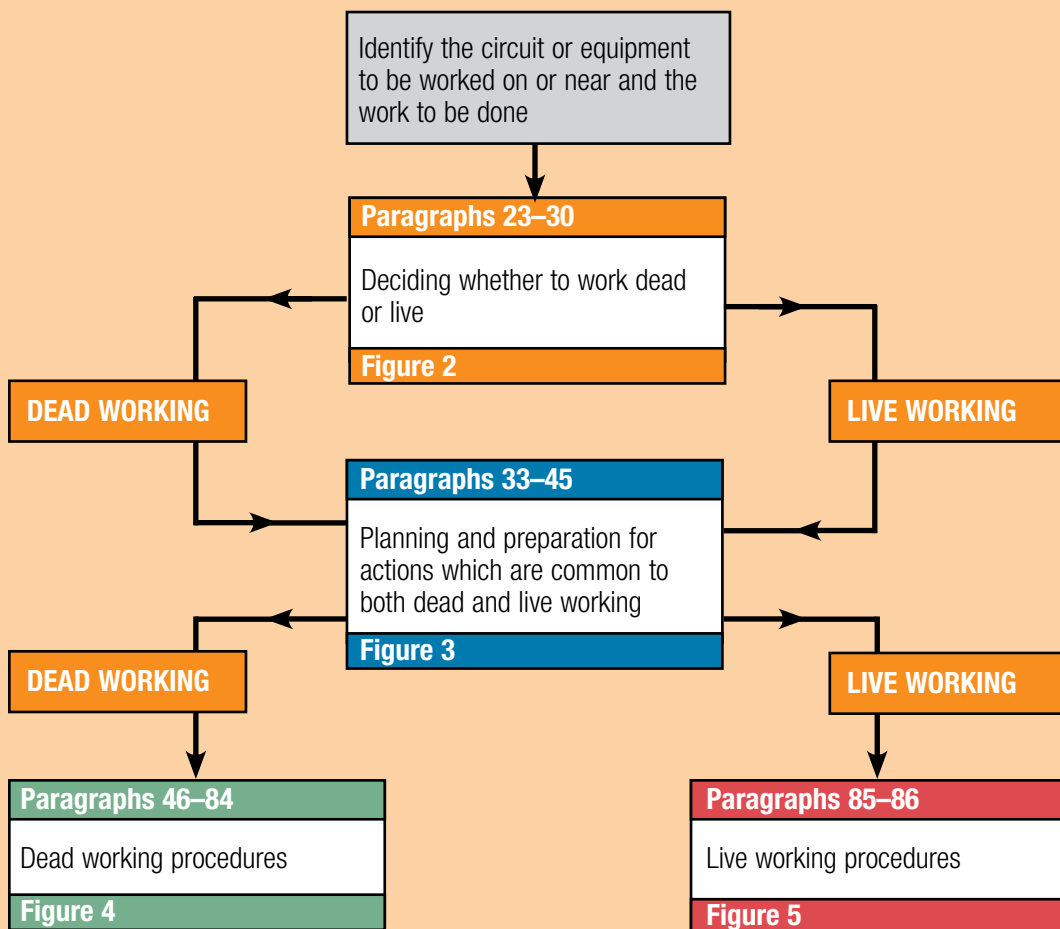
Identify the circuit or equipment to be worked on or near and the work to be done

Paragraphs 23–30

Deciding whether to work dead or live

Figure 2

DEAD WORKING

LIVE WORKING

Paragraphs 33–45

Planning and preparation for actions which are common to both dead and live working

Figure 3

DEAD WORKING

LIVE WORKING

Paragraphs 46–84

Dead working procedures

Figure 4

Paragraphs 85–86

Live working procedures

Figure 5